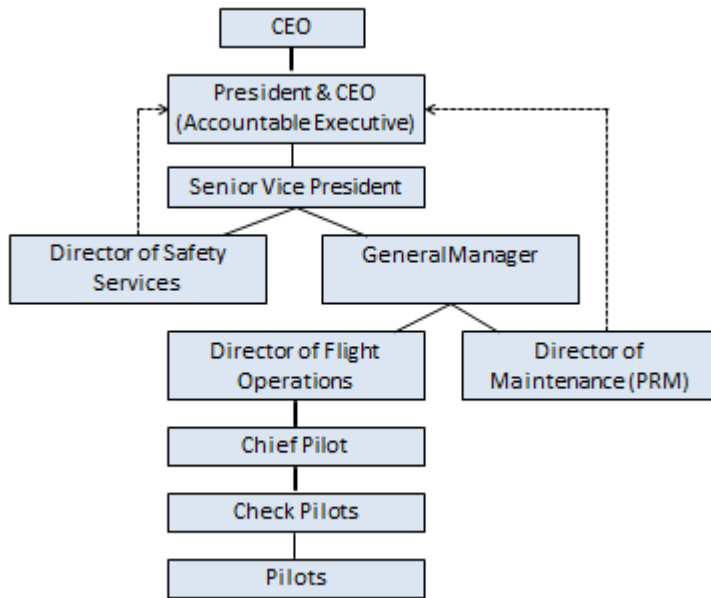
CEO

President & CEO (Accountable Executive)

Senior Vice President

Director of Safety Services

GeneralManager

Director of Flight Operations

Director of Maintenance (PRM)

Chief Pilot

Check Pilots

Pilots